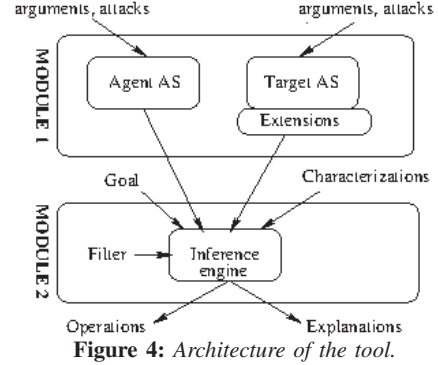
arguments, attacks

arguments, attacks

MODULE 1

Agent AS

Target AS

Extensions

Goal

Characterizations

MODULE 2

Filter

Inference engine

Operations

Explanations

**Figure 4:** *Architecture of the tool.*